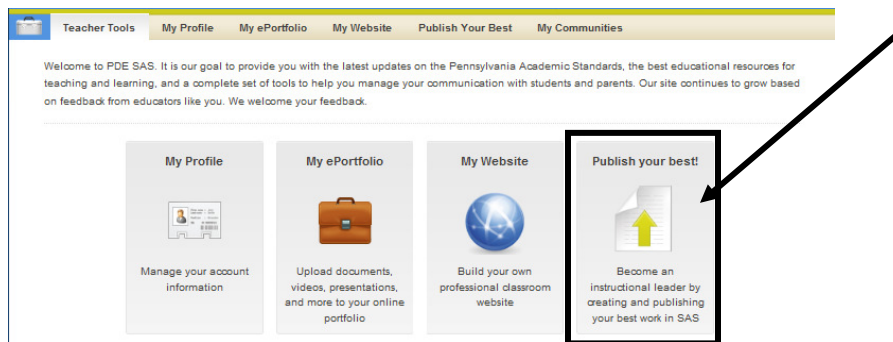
Teacher Tools | My Profile | My ePortfolio | My Website | Publish Your Best | My Communities

Welcome to PDE SAS. It is our goal to provide you with the latest updates on the Pennsylvania Academic Standards, the best educational resources for teaching and learning, and a complete set of tools to help you manage your communication with students and parents. Our site continues to grow based on feedback from educators like you. We welcome your feedback.

My Profile

Manage your account information

My ePortfolio

Upload documents, videos, presentations, and more to your online portfolio

My Website

Build your own professional classroom website

Publish your best!

Become an instructional leader by creating and publishing your best work in SAS